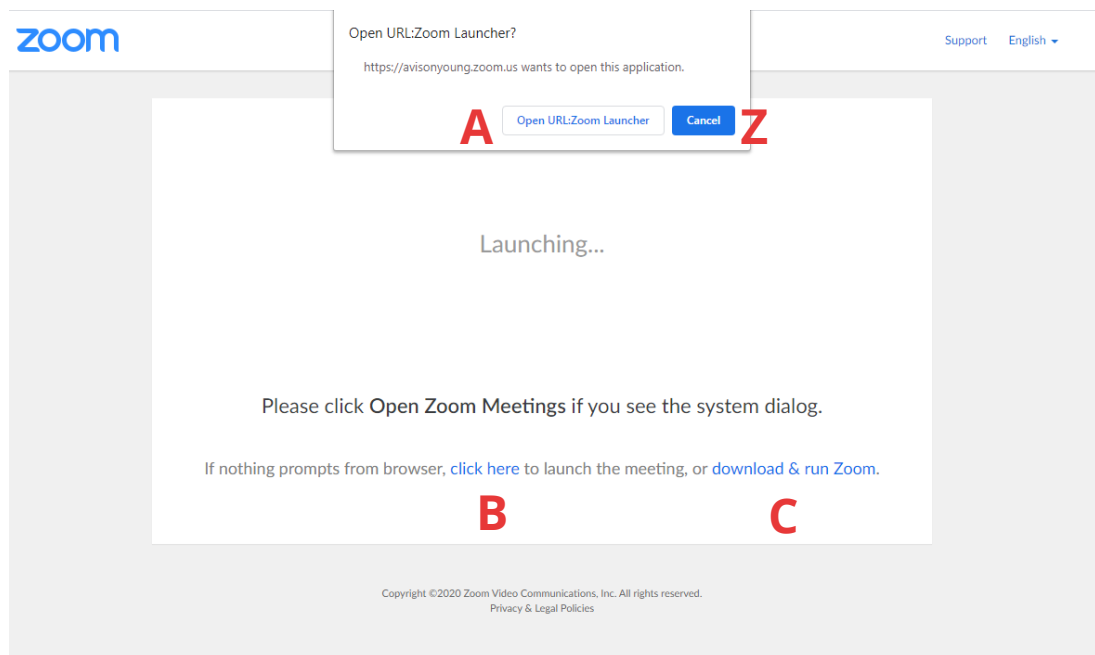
zoom

Open URL:Zoom Launcher?

https://avisonyoung.zoom.us wants to open this application.

A Open URL:Zoom Launcher Cancel Z

Support English

Launching...

Please click **Open Zoom Meetings** if you see the system dialog.

If nothing prompts from browser, click here to launch the meeting, or download & run Zoom.

B C

Copyright ©2020 Zoom Video Communications, Inc. All rights reserved.
Privacy & Legal Policies